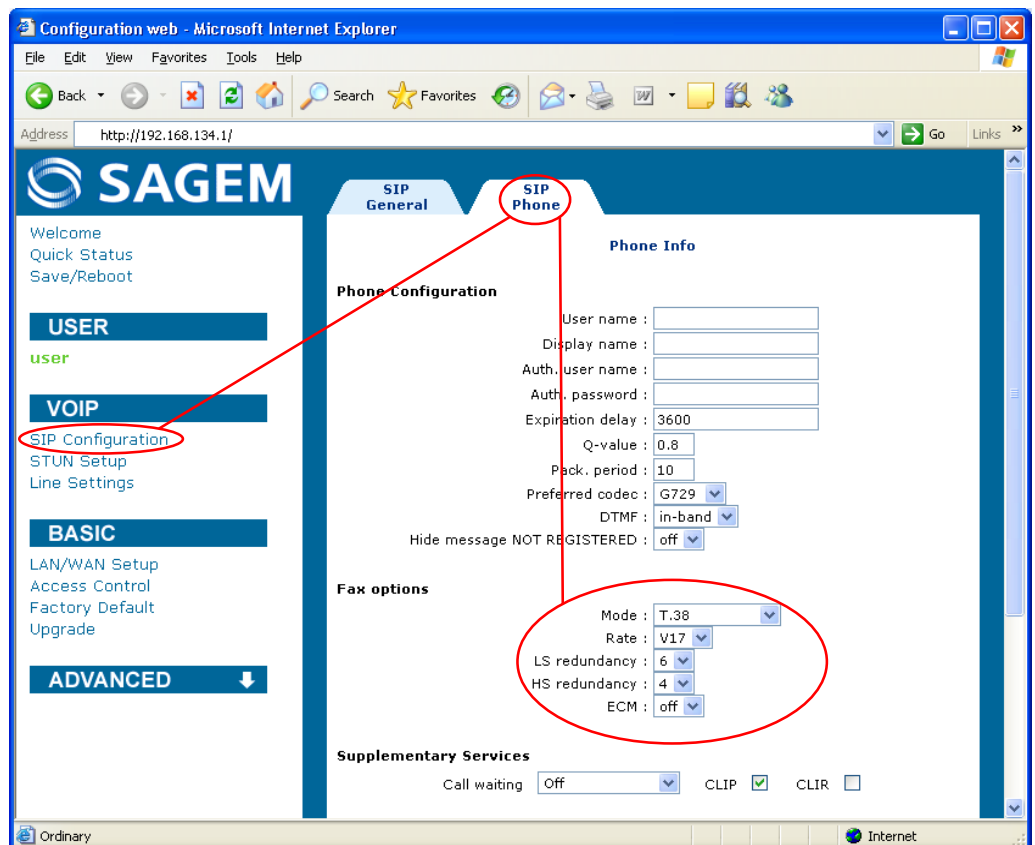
Configuration web - Microsoft Internet Explorer

File Edit View Favorites Tools Help

Back Search Favorites

Address http://192.168.134.1/ Go Links »

SAGEM

Welcome
Quick Status
Save/Reboot

USER

user

VOIP

SIP Configuration
STUN Setup
Line Settings

BASIC

LAN/WAN Setup
Access Control
Factory Default
Upgrade

ADVANCED

SIP General

SIP Phone

Phone Info

Phone Configuration

User name :
Display name :
Auth. user name :
Auth. password :
Expiration delay : 3600
Q-value : 0.8
Pack. period : 10
Preferred codec : G729
DTMF : in-band
Hide message NOT REGISTERED : off

Fax options

Mode : T.38
Rate : V17
LS redundancy : 6
HS redundancy : 4
ECM : off

Supplementary Services

Call waiting Off CLIP CLIR

Ordinary Internet